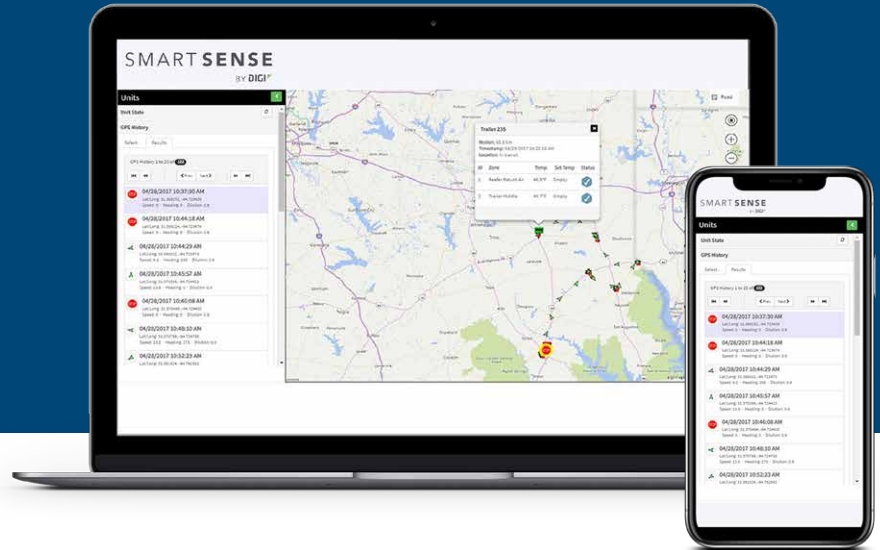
SMART SENSE
BY DIGI

Units
Unit State
GPS History
Select Results
GPS History 1 to 23 of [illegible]
< Prev Next >

04/28/2017 10:37:30 AM
Lat/Long: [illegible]
Speed 0 · Heading 0 · Dilution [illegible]

04/28/2017 10:44:18 AM
Lat/Long: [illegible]
Speed 0 · Heading 0 · Dilution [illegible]

04/28/2017 10:44:29 AM
Lat/Long: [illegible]
Speed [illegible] · Heading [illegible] · Dilution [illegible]

04/28/2017 10:45:57 AM
Lat/Long: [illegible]
Speed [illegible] · Heading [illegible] · Dilution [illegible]

04/28/2017 10:46:08 AM
Lat/Long: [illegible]
Speed 0 · Heading 0 · Dilution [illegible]

04/28/2017 10:48:10 AM
Lat/Long: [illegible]
Speed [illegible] · Heading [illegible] · Dilution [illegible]

04/28/2017 10:52:23 AM
Lat/Long: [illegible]

Road

Trailer 235
Model: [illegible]
Timestamp: 04/28/2017 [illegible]
Location: In transit

| ID | Zone | Temp | Set Temp | Status |
|---|---|---|---|---|
| 1 | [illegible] | 46.9°F | Empty | |
| 2 | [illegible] | 46.7°F | Empty | |

SMART SENSE
BY DIGI
Units
Unit State
GPS History
Select Results
GPS History 1 to 23 of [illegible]
< Prev Next >

04/28/2017 10:37:30 AM
04/28/2017 10:44:18 AM
04/28/2017 10:44:29 AM
04/28/2017 10:45:57 AM
04/28/2017 10:46:08 AM
04/28/2017 10:48:10 AM
04/28/2017 10:52:23 AM